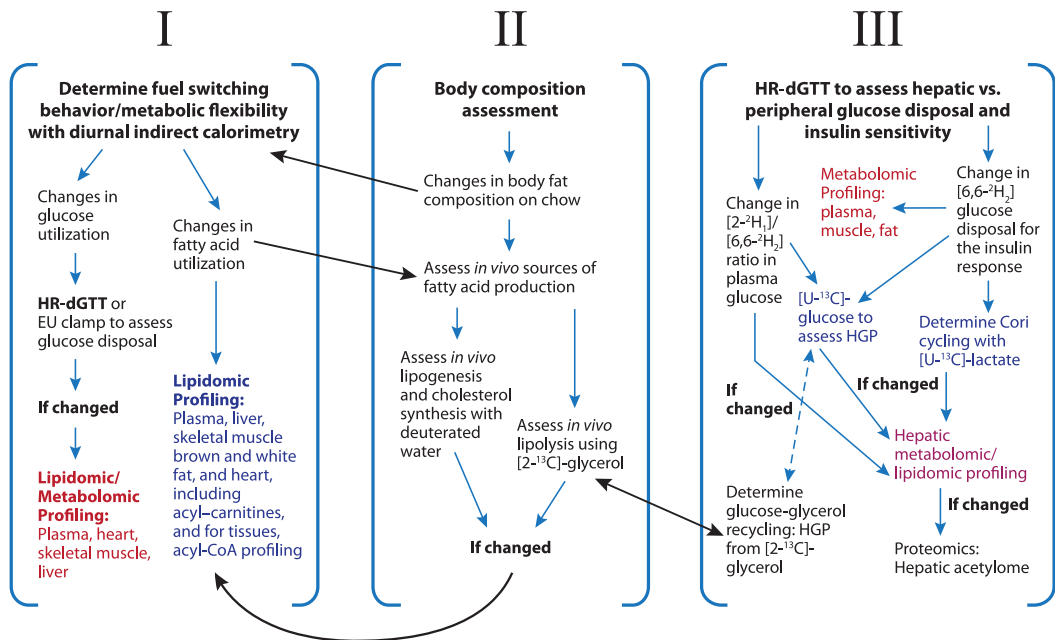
I

Determine fuel switching behavior/metabolic flexibility with diurnal indirect calorimetry

Changes in glucose utilization

HR-dGTT or EU clamp to assess glucose disposal

If changed

Lipidomic/ Metabolomic Profiling: Plasma, heart, skeletal muscle, liver

Changes in fatty acid utilization

Lipidomic Profiling: Plasma, liver, skeletal muscle brown and white fat, and heart, including acyl–carnitines, and for tissues, acyl-CoA profiling

II

Body composition assessment

Changes in body fat composition on chow

Assess *in vivo* sources of fatty acid production

Assess *in vivo* lipogenesis and cholesterol synthesis with deuterated water

Assess *in vivo* lipolysis using [2-$^{13}$C]-glycerol

If changed

III

HR-dGTT to assess hepatic vs. peripheral glucose disposal and insulin sensitivity

Metabolomic Profiling: plasma, muscle, fat

Change in [6,6-$^{2}$H$_2$] glucose disposal for the insulin response

Change in [2-$^{2}$H$_1$]/ [6,6-$^{2}$H$_2$] ratio in plasma glucose

[U-$^{13}$C]-glucose to assess HGP

Determine Cori cycling with [U-$^{13}$C]-lactate

If changed

If changed

Hepatic metabolomic/ lipidomic profiling

If changed

Determine glucose-glycerol recycling: HGP from [2-$^{13}$C]-glycerol

Proteomics: Hepatic acetylome